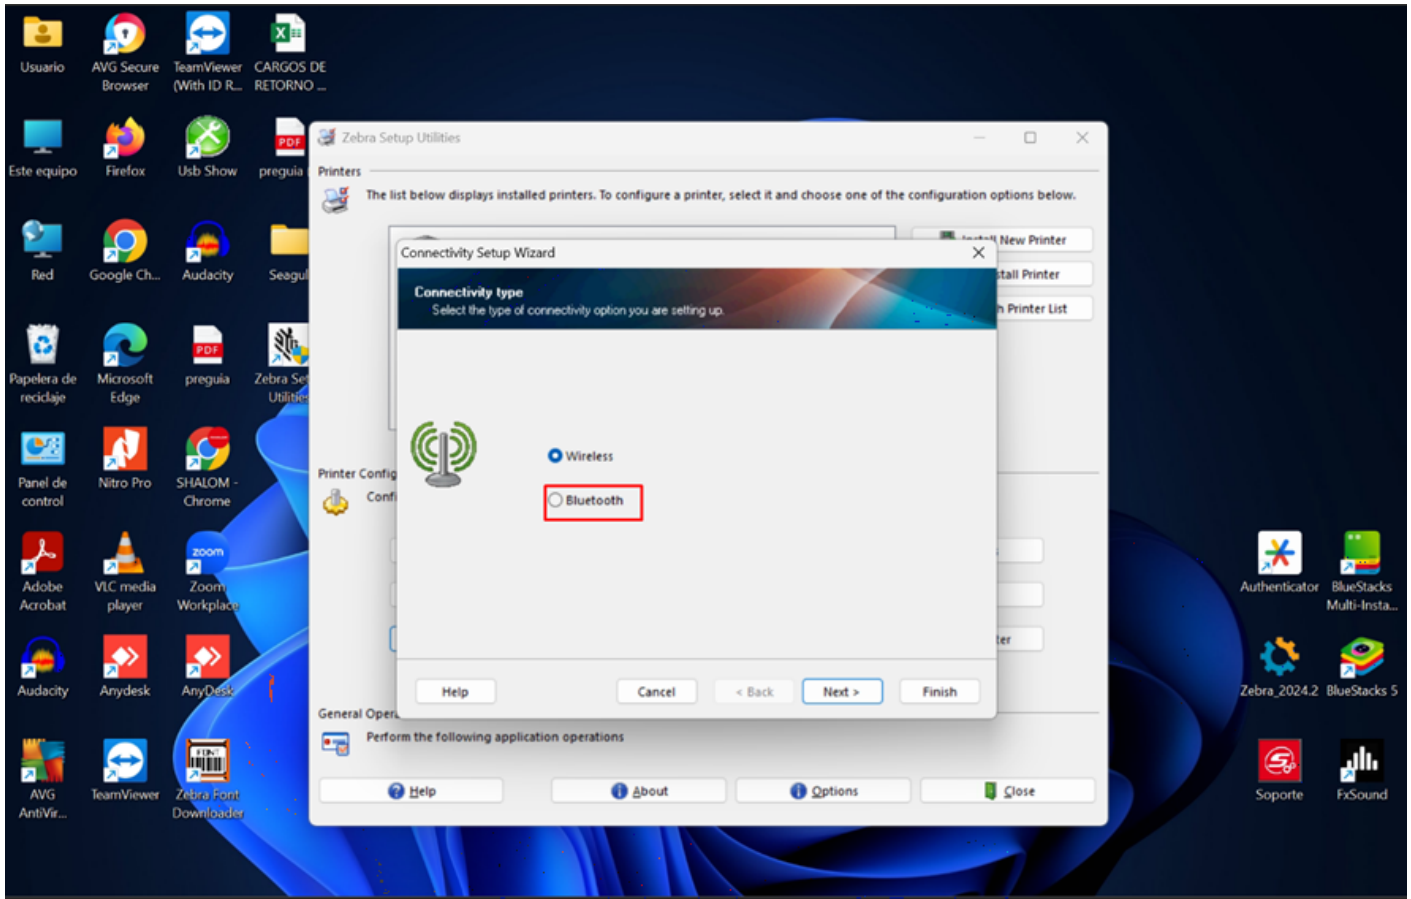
Usuario
AVG Secure Browser
TeamViewer (With ID R...
CARGOS DE RETORNO ...
Este equipo
Firefox
Usb Show
preguia
Red
Google Ch...
Audacity
Seagul
Papelera de reciclaje
Microsoft Edge
preguia
Zebra Se Utilitie
Panel de control
Nitro Pro
SHALOM - Chrome
Adobe Acrobat
VLC media player
Zoom Workplace
Audacity
Anydesk
AnyDesk
AVG AntiVir...
TeamViewer
Zebra Font Downloader
Authenticator
BlueStacks Multi-Insta...
Zebra_2024.2
BlueStacks 5
Soporte
FxSound

Zebra Setup Utilities
Printers
The list below displays installed printers. To configure a printer, select it and choose one of the configuration options below.
Install New Printer
stall Printer
h Printer List
Printer Config
Conf
ter
General Oper
Perform the following application operations
Help
About
Options
Close

Connectivity Setup Wizard
Connectivity type
Select the type of connectivity option you are setting up.
Wireless
Bluetooth
Help
Cancel
< Back
Next >
Finish